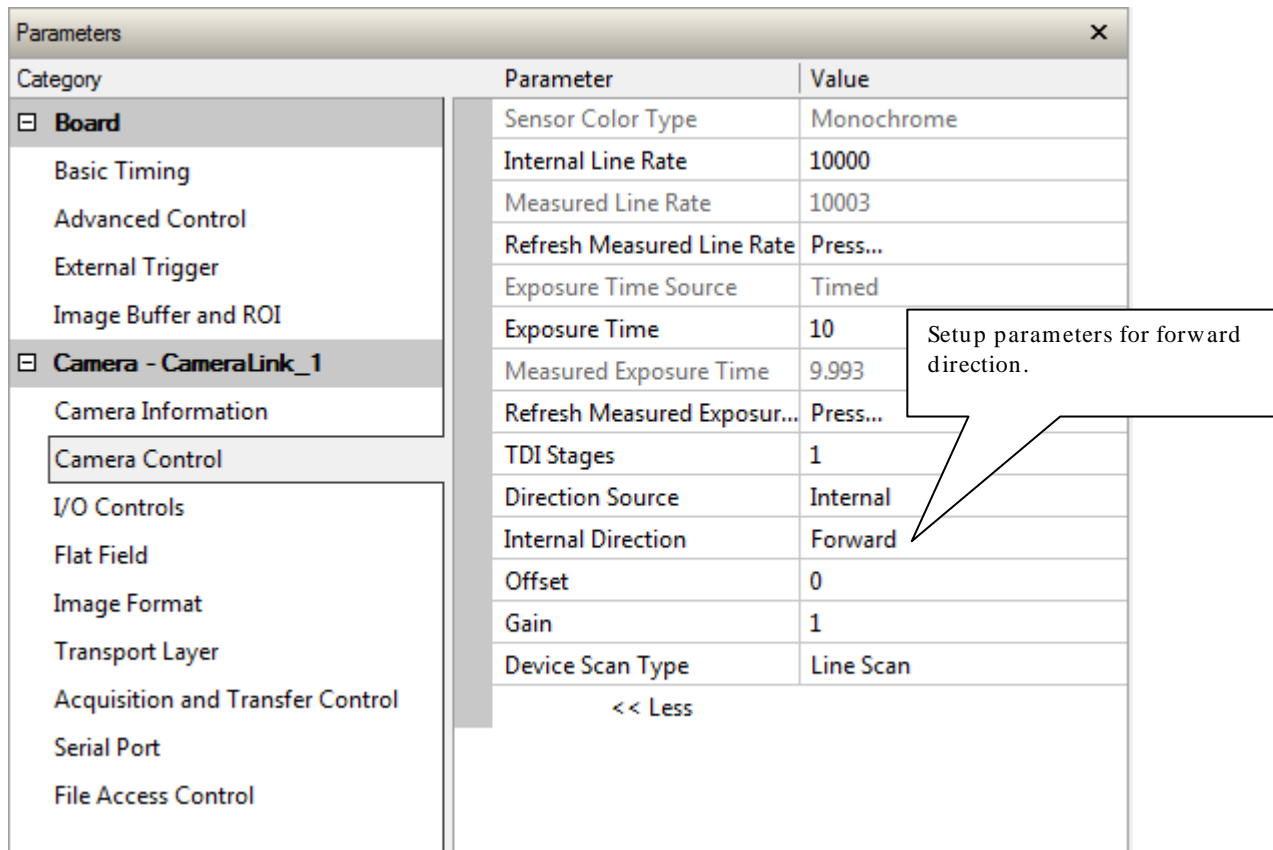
Parameters ×

Category

⊟ Board

Basic Timing

Advanced Control

External Trigger

Image Buffer and ROI

⊟ Camera - CameraLink_1

Camera Information

Camera Control

I/O Controls

Flat Field

Image Format

Transport Layer

Acquisition and Transfer Control

Serial Port

File Access Control

| Parameter | Value |
|---|---|
| Sensor Color Type | Monochrome |
| Internal Line Rate | 10000 |
| Measured Line Rate | 10003 |
| Refresh Measured Line Rate | Press... |
| Exposure Time Source | Timed |
| Exposure Time | 10 |
| Measured Exposure Time | 9.993 |
| Refresh Measured Exposur... | Press... |
| TDI Stages | 1 |
| Direction Source | Internal |
| Internal Direction | Forward |
| Offset | 0 |
| Gain | 1 |
| Device Scan Type | Line Scan |

<< Less

Setup parameters for forward direction.